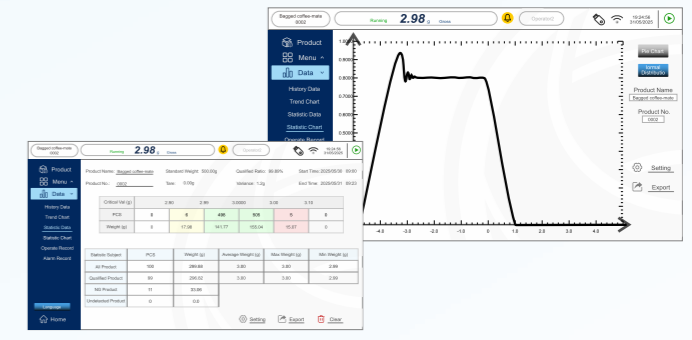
Bagged coffee-mate 0002

Running

2.98 g

Gross

Operation

19:24:56
31/05/2025

Product

Menu

Data

History Data

Trend Chart

Statistic Data

Statistic Chart

Operate Record

1.000

0.900

0.800

0.700

0.600

0.500

-4.0

-3.0

-2.0

-1.0

0

1.0

2.0

3.0

4.0

Pie Chart

Normal Distribution

Product Name

Bagged coffee-mate

Product No.

0002

Setting

Export

Bagged coffee-mate 0002

Running

2.98 g

Gross

Operation

19:24:56
31/05/2025

Product

Menu

Data

History Data

Trend Chart

Statistic Data

Statistic Chart

Operate Record

Alarm Record

Language

Home

Product Name: Bagged coffee-mate

Standard Weight: 500.00g

Qualified Ratio: 86.88%

Start Time: 2025/05/30 00:00

Product No.: 0002

Tare: 0.00g

Tolerance: 1.2g

End Time: 2025/05/31 00:00

| Critical Val (g) | | 2.80 | 2.90 | 3.0000 | 3.05 | 3.10 |
|---|---|---|---|---|---|---|
| PCS | 8 | 6 | 486 | 503 | 5 | 6 |
| Weight (g) | 0 | 17.58 | 141.17 | 155.04 | 15.27 | 0 |

| Statistic Subject | PCS | Weight (g) | Average Weight (g) | Max Weight (g) | Min Weight (g) |
|---|---|---|---|---|---|
| All Product | 100 | 299.88 | 3.00 | 3.60 | 2.99 |
| Qualified Product | 80 | 290.02 | 3.00 | 3.60 | 2.99 |
| NG Product | 11 | 33.86 | | | |
| Undetected Product | 0 | 0.0 | | | |

Setting

Export

Clear